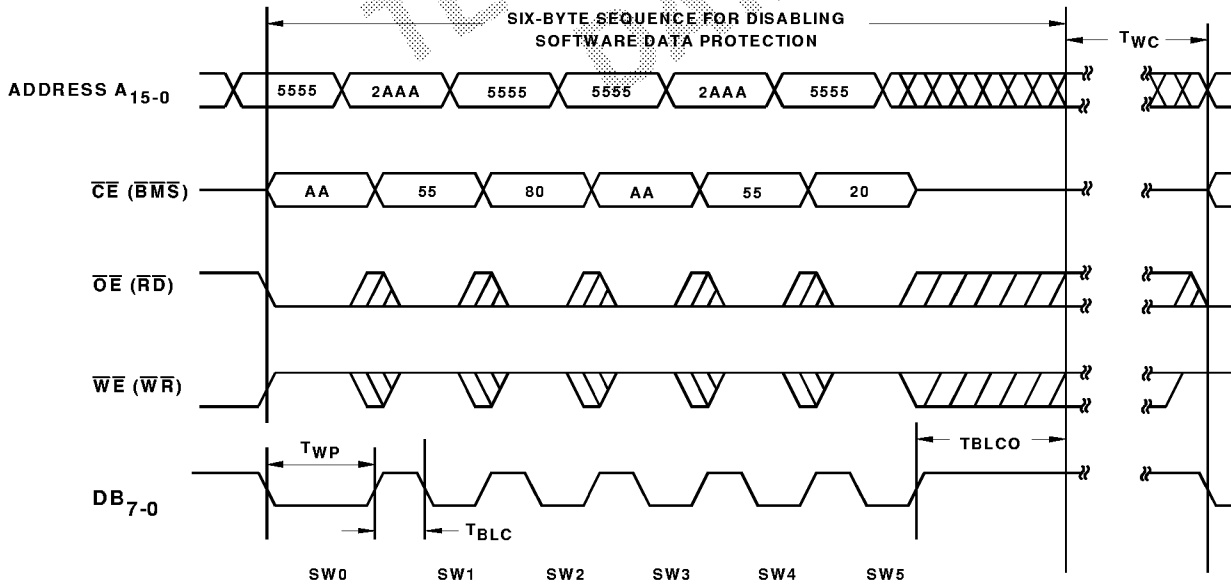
SIX-BYTE SEQUENCE FOR DISABLING SOFTWARE DATA PROTECTION

$T_{WC}$

ADDRESS $A_{15-0}$

5555 2AAA 5555 5555 2AAA 5555

$\overline{CE}$ ($\overline{BMS}$)

AA 55 80 AA 55 20

$\overline{OE}$ ($\overline{RD}$)

$\overline{WE}$ ($\overline{WR}$)

$T_{WP}$

TBLCO

$DB_{7-0}$

$T_{BLC}$

SW0 SW1 SW2 SW3 SW4 SW5